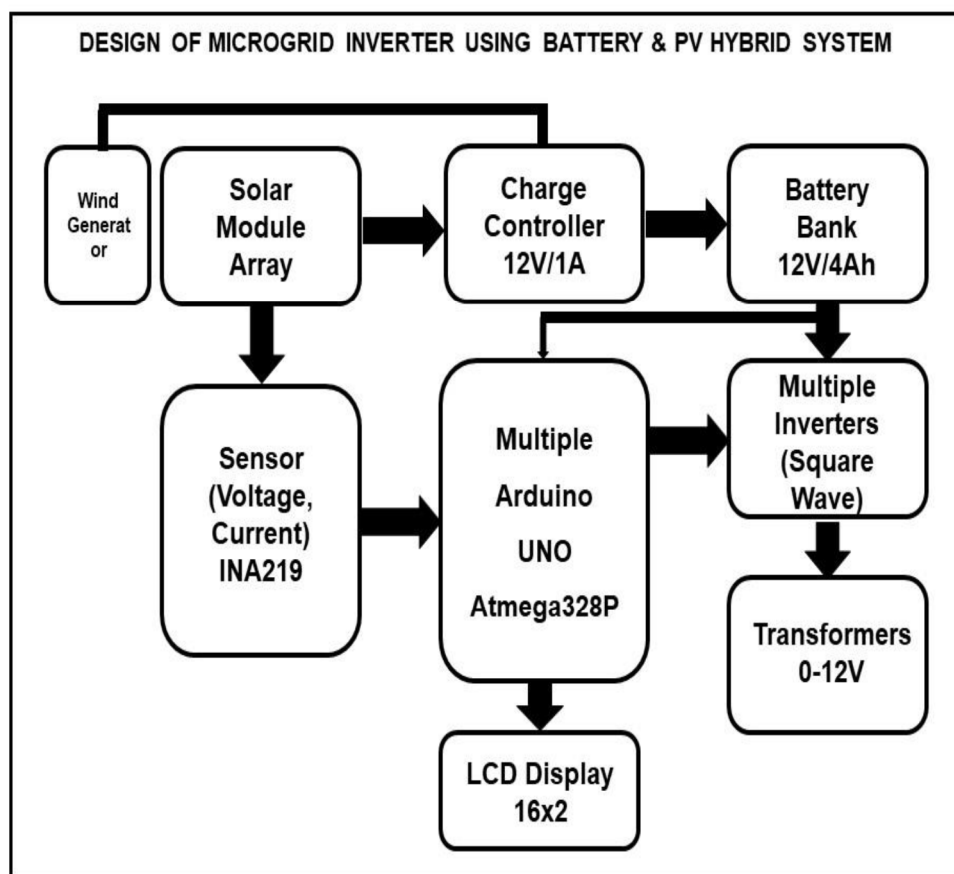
DESIGN OF MICROGRID INVERTER USING BATTERY & PV HYBRID SYSTEM

Wind Generat or

Solar Module Array

Charge Controller 12V/1A

Battery Bank 12V/4Ah

Sensor (Voltage, Current) INA219

Multiple Arduino UNO Atmega328P

Multiple Inverters (Square Wave)

Transformers 0-12V

LCD Display 16x2